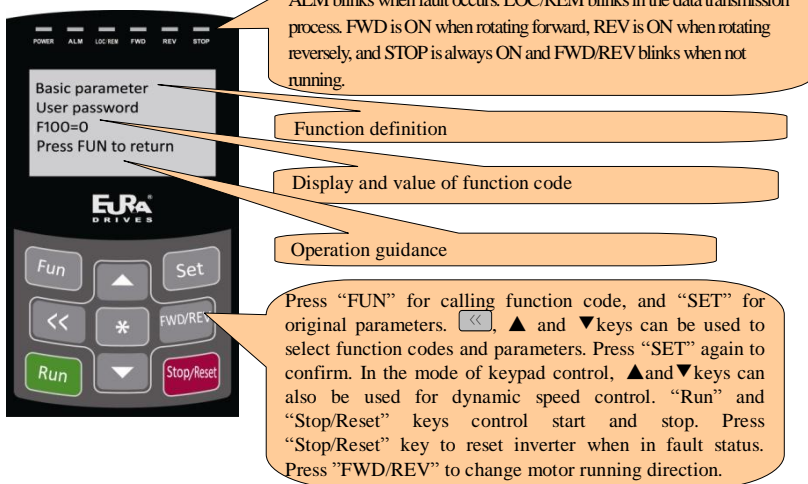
ALM blinks when fault occurs. LOC/REM blinks in the data transmission process. FWD is ON when rotating forward, REV is ON when rotating reversely, and STOP is always ON and FWD/REV blinks when not running.

POWER ALM LOC/REM FWD REV STOP

Basic parameter
User password
F100=0
Press FUN to return

Function definition

Display and value of function code

EURA DRIVES

Operation guidance

Fun
Set
<<
*
FWD/REV
Run
Stop/Reset

Press “FUN” for calling function code, and “SET” for original parameters. <<, ▲ and ▼keys can be used to select function codes and parameters. Press “SET” again to confirm. In the mode of keypad control, ▲and▼keys can also be used for dynamic speed control. “Run” and “Stop/Reset” keys control start and stop. Press “Stop/Reset” key to reset inverter when in fault status. Press ”FWD/REV” to change motor running direction.